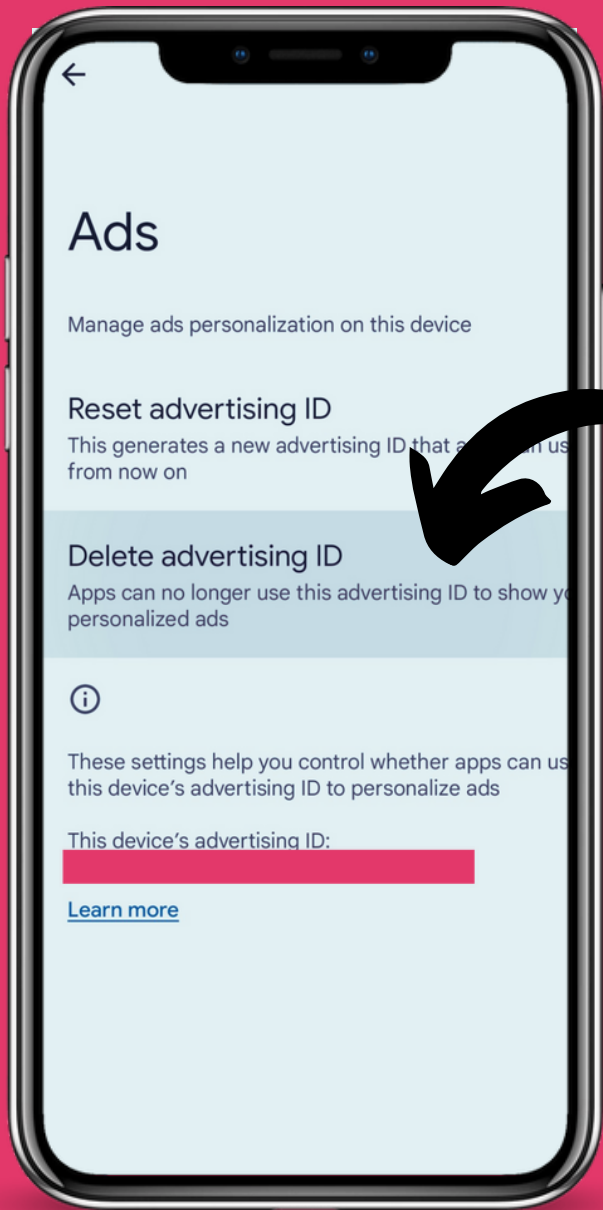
Ads

Manage ads personalization on this device

Reset advertising ID

This generates a new advertising ID that a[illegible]n us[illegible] from now on

Delete advertising ID

Apps can no longer use this advertising ID to show y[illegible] personalized ads

These settings help you control whether apps can us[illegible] this device's advertising ID to personalize ads

This device's advertising ID:

Learn more